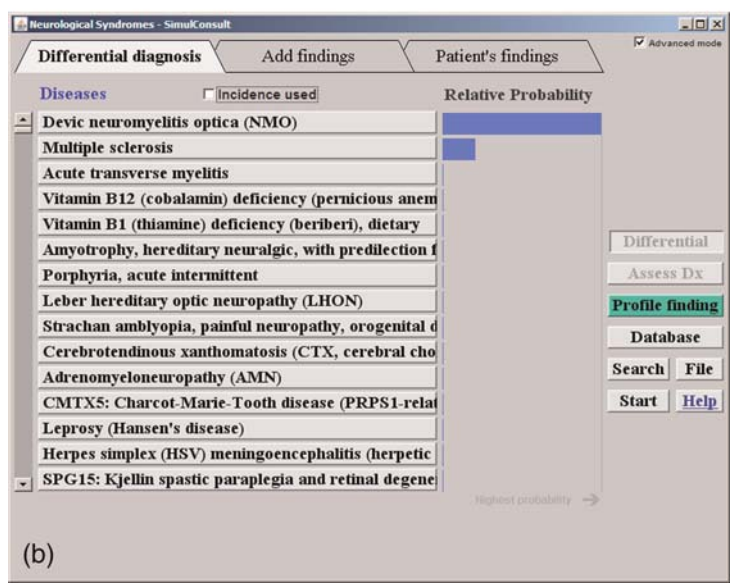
Neurological Syndromes - SimulConsult

Differential diagnosis | Add findings | Patient's findings

Advanced mode

Diseases

Incidence used

Relative Probability

Devic neuromyelitis optica (NMO)
Multiple sclerosis
Acute transverse myelitis
Vitamin B12 (cobalamin) deficiency (pernicious anem
Vitamin B1 (thiamine) deficiency (beriberi), dietary
Amyotrophy, hereditary neuralgic, with predilection f
Porphyria, acute intermittent
Leber hereditary optic neuropathy (LHON)
Strachan amblyopia, painful neuropathy, orogenital d
Cerebrotendinous xanthomatosis (CTX, cerebral cho
Adrenomyeloneuropathy (AMN)
CMTX5: Charcot-Marie-Tooth disease (PRPS1-relat
Leprosy (Hansen's disease)
Herpes simplex (HSV) meningoencephalitis (herpetic
SPG15: Kjellin spastic paraplegia and retinal degene

Highest probability →

Differential
Assess Dx
Profile finding
Database
Search
File
Start
Help

(b)